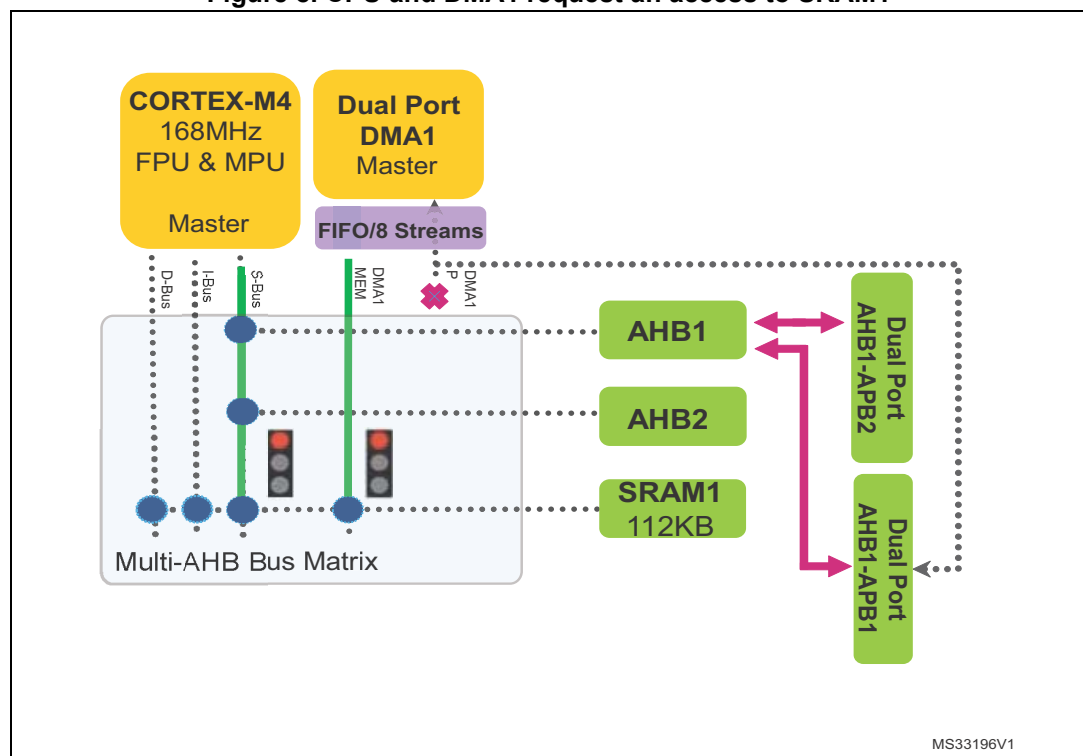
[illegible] CPU and DMA1 request an access to SRAM1

CORTEX-M4
168MHz
FPU & MPU

Master

Dual Port
DMA1
Master

FIFO/8 Streams

D-Bus

I-Bus

S-Bus

DMA1
MEM

DMA1
P

AHB1

AHB2

SRAM1
112KB

Dual Port
AHB1-APB2

Dual Port
AHB1-APB1

Multi-AHB Bus Matrix

MS33196V1